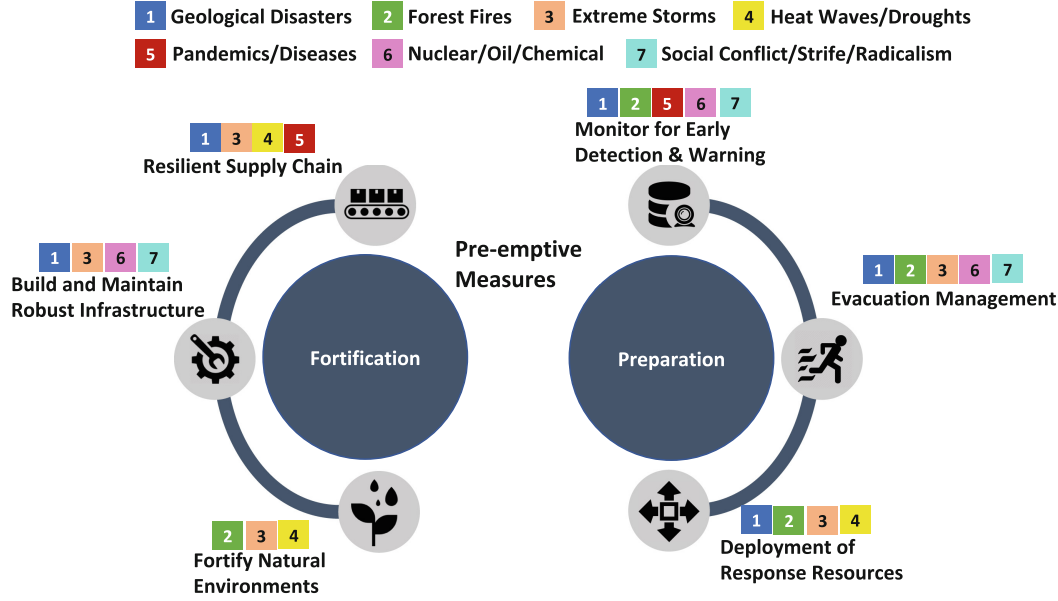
1 Geological Disasters
2 Forest Fires
3 Extreme Storms
4 Heat Waves/Droughts
5 Pandemics/Diseases
6 Nuclear/Oil/Chemical
7 Social Conflict/Strife/Radicalism

1 3 4 5
Resilient Supply Chain

1 3 6 7
Build and Maintain Robust Infrastructure

Fortification

2 3 4
Fortify Natural Environments

Pre-emptive Measures

1 2 5 6 7
Monitor for Early Detection & Warning

1 2 3 6 7
Evacuation Management

Preparation

1 2 3 4
Deployment of Response Resources